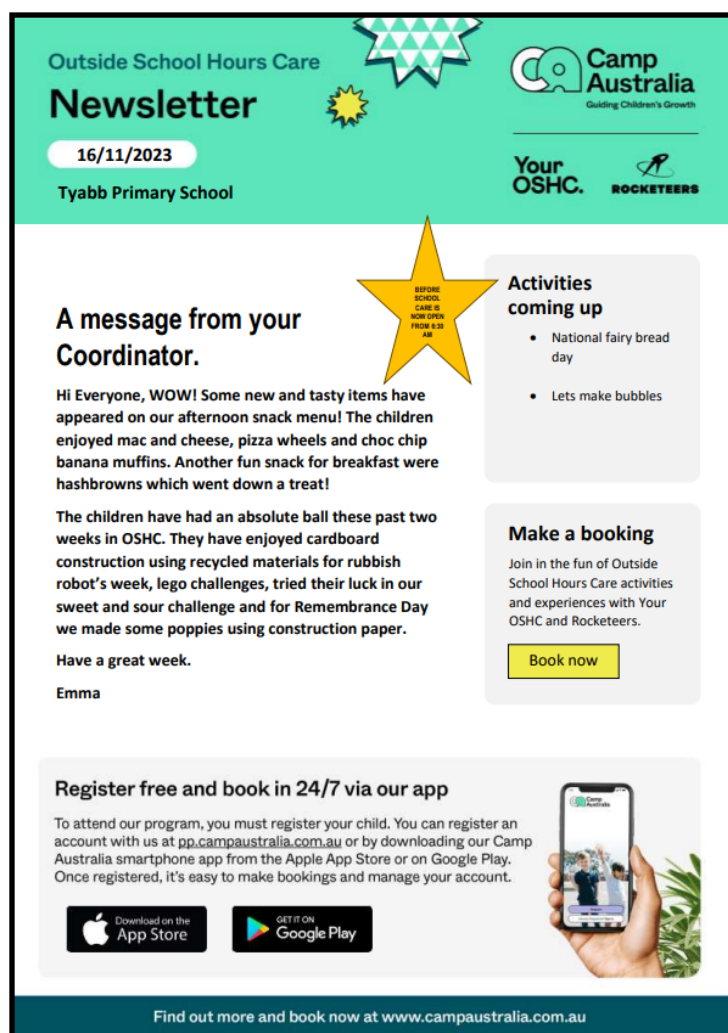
Outside School Hours Care

Newsletter

16/11/2023

Tyabb Primary School

Camp Australia
Guiding Children's Growth

Your OSHC.

ROCKETEERS

BEFORE SCHOOL CARE IS NOW OPEN FROM 6:30 AM

A message from your Coordinator.

Hi Everyone, WOW! Some new and tasty items have appeared on our afternoon snack menu! The children enjoyed mac and cheese, pizza wheels and choc chip banana muffins. Another fun snack for breakfast were hashbrowns which went down a treat!

The children have had an absolute ball these past two weeks in OSHC. They have enjoyed cardboard construction using recycled materials for rubbish robot's week, lego challenges, tried their luck in our sweet and sour challenge and for Remembrance Day we made some poppies using construction paper.

Have a great week.

Emma

Activities coming up

- National fairy bread day
- Lets make bubbles

Make a booking

Join in the fun of Outside School Hours Care activities and experiences with Your OSHC and Rocketeers.

Book now

Register free and book in 24/7 via our app

To attend our program, you must register your child. You can register an account with us at pp.campaustralia.com.au or by downloading our Camp Australia smartphone app from the Apple App Store or on Google Play. Once registered, it's easy to make bookings and manage your account.

Download on the App Store

GET IT ON Google Play

Camp Australia

Find out more and book now at www.campaustralia.com.au